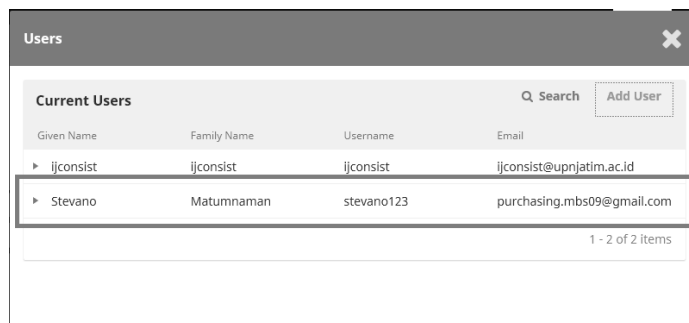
Users

Current Users

Search

Add User

| Given Name | Family Name | Username | Email |
|---|---|---|---|
| ijconsist | ijconsist | ijconsist | ijconsist@upnjatim.ac.id |
| Stevano | Matumnaman | stevano123 | purchasing.mbs09@gmail.com |

1 - 2 of 2 items